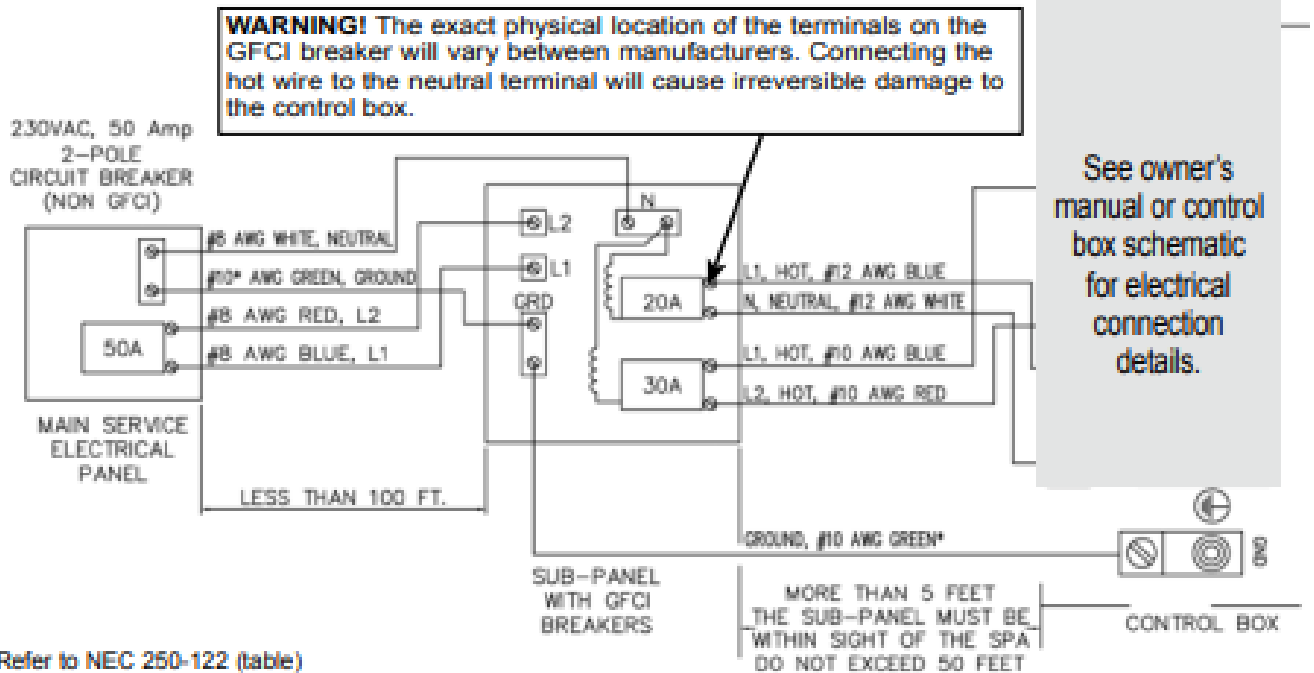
**WARNING!** The exact physical location of the terminals on the GFCI breaker will vary between manufacturers. Connecting the hot wire to the neutral terminal will cause irreversible damage to the control box.

230VAC, 50 Amp 2–POLE CIRCUIT BREAKER (NON GFCI)

See owner's manual or control box schematic for electrical connection details.

#8 AWG WHITE, NEUTRAL

#10* AWG GREEN, GROUND

#8 AWG RED, L2

#8 AWG BLUE, L1

50A

L2

L1

N

GRD

20A

30A

L1, HOT, #12 AWG BLUE

N, NEUTRAL, #12 AWG WHITE

L1, HOT, #10 AWG BLUE

L2, HOT, #10 AWG RED

MAIN SERVICE ELECTRICAL PANEL

LESS THAN 100 FT.

GROUND, #10 AWG GREEN*

GRD

SUB–PANEL WITH GFCI BREAKERS

MORE THAN 5 FEET THE SUB–PANEL MUST BE WITHIN SIGHT OF THE SPA DO NOT EXCEED 50 FEET

CONTROL BOX

Refer to NEC 250-122 (table)